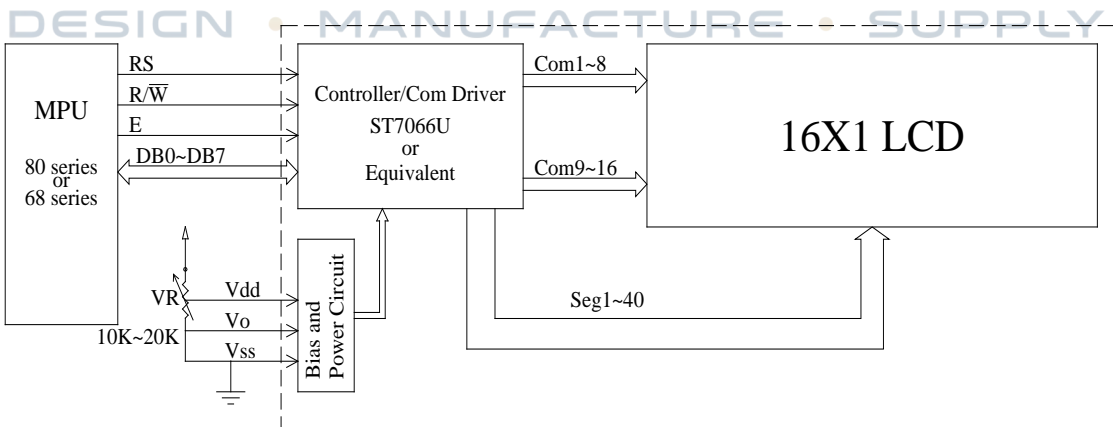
DESIGN • MANUFACTURE • SUPPLY

MPU

80 series or 68 series

RS

R/$\overline{W}$

E

DB0~DB7

Controller/Com Driver

ST7066U or Equivalent

Com1~8

Com9~16

16X1 LCD

VR

10K~20K

Vdd

Vo

Vss

Bias and Power Circuit

Seg1~40